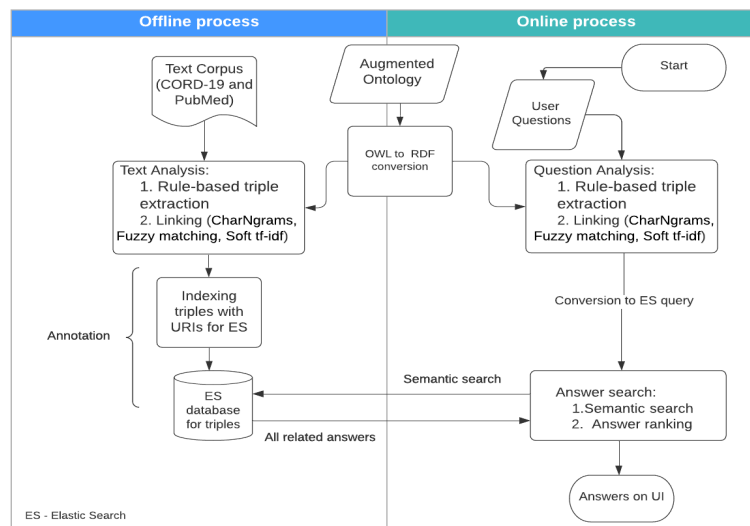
Offline process

Online process

Text Corpus (CORD-19 and PubMed)

Augmented Ontology

Start

User Questions

OWL to RDF conversion

Text Analysis:
1. Rule-based triple extraction
2. Linking (CharNgrams, Fuzzy matching, Soft tf-idf)

Question Analysis:
1. Rule-based triple extraction
2. Linking (CharNgrams, Fuzzy matching, Soft tf-idf)

Annotation

Indexing triples with URIs for ES

Conversion to ES query

ES database for triples

Semantic search

Answer search:
1.Semantic search
2. Answer ranking

All related answers

Answers on UI

ES - Elastic Search